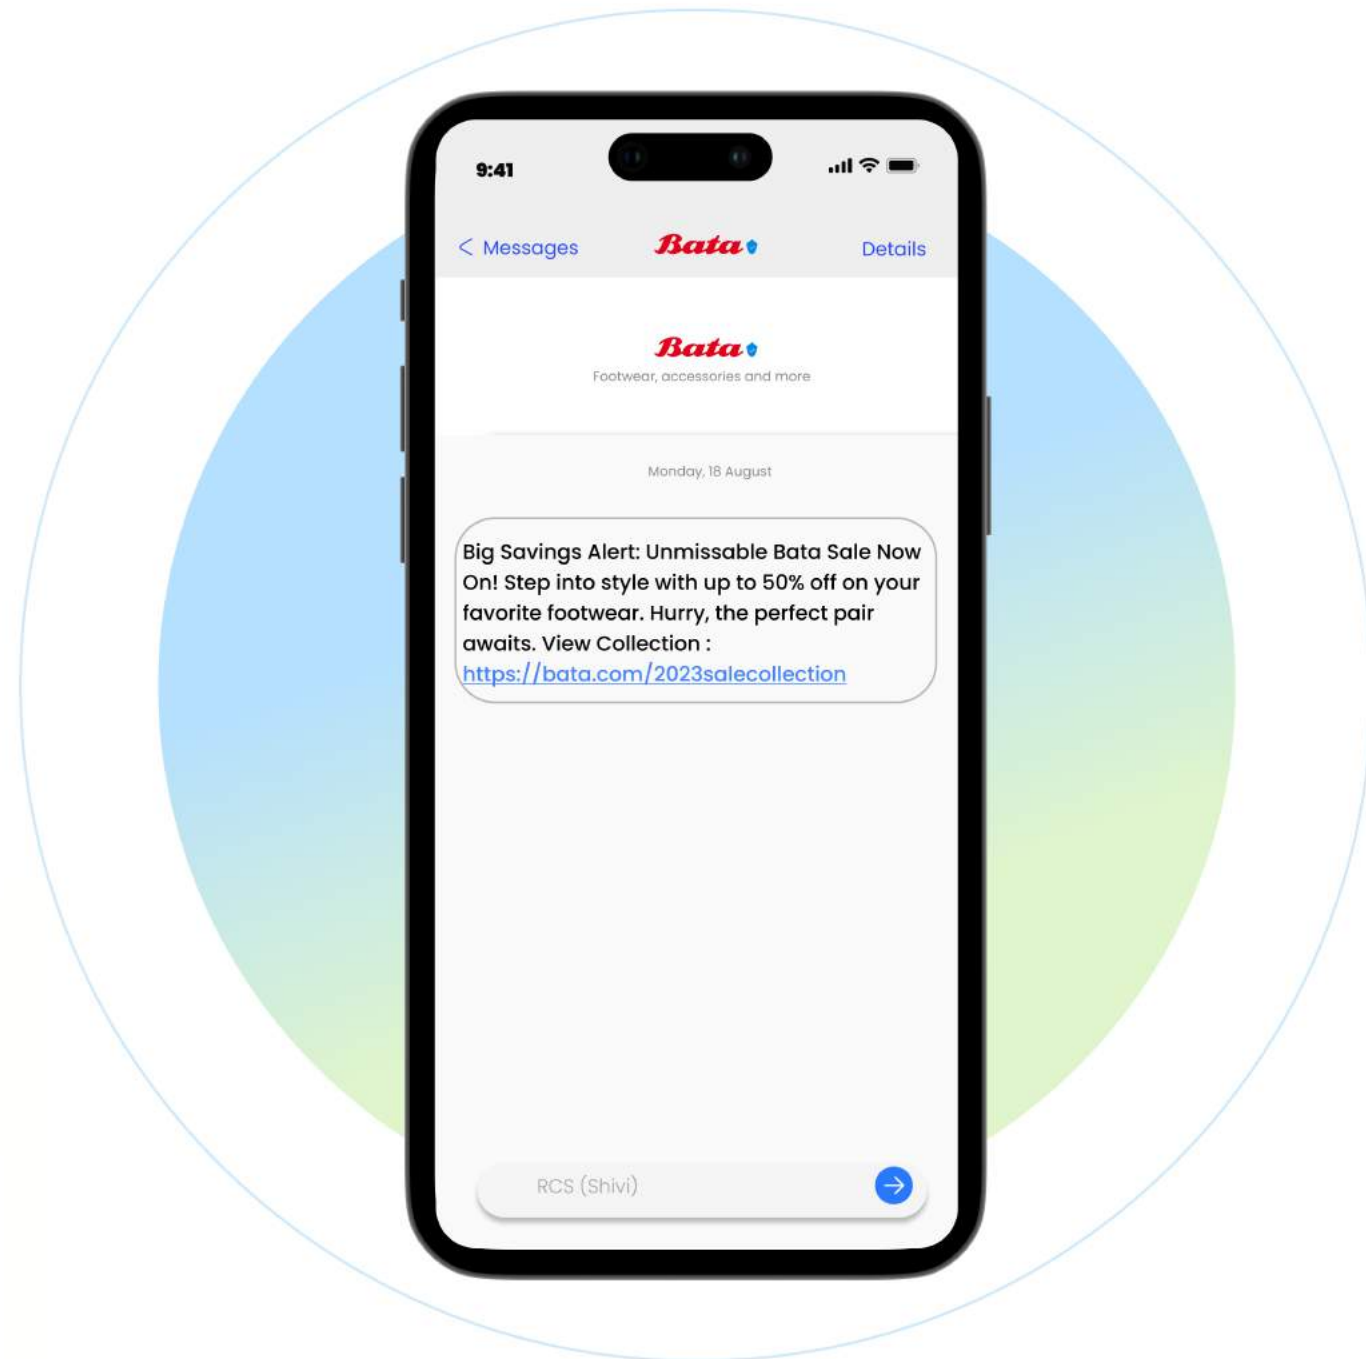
9:41

< Messages Bata Details

Bata
Footwear, accessories and more

Monday, 18 August

Big Savings Alert: Unmissable Bata Sale Now On! Step into style with up to 50% off on your favorite footwear. Hurry, the perfect pair awaits. View Collection : https://bata.com/2023salecollection

RCS (Shivi)